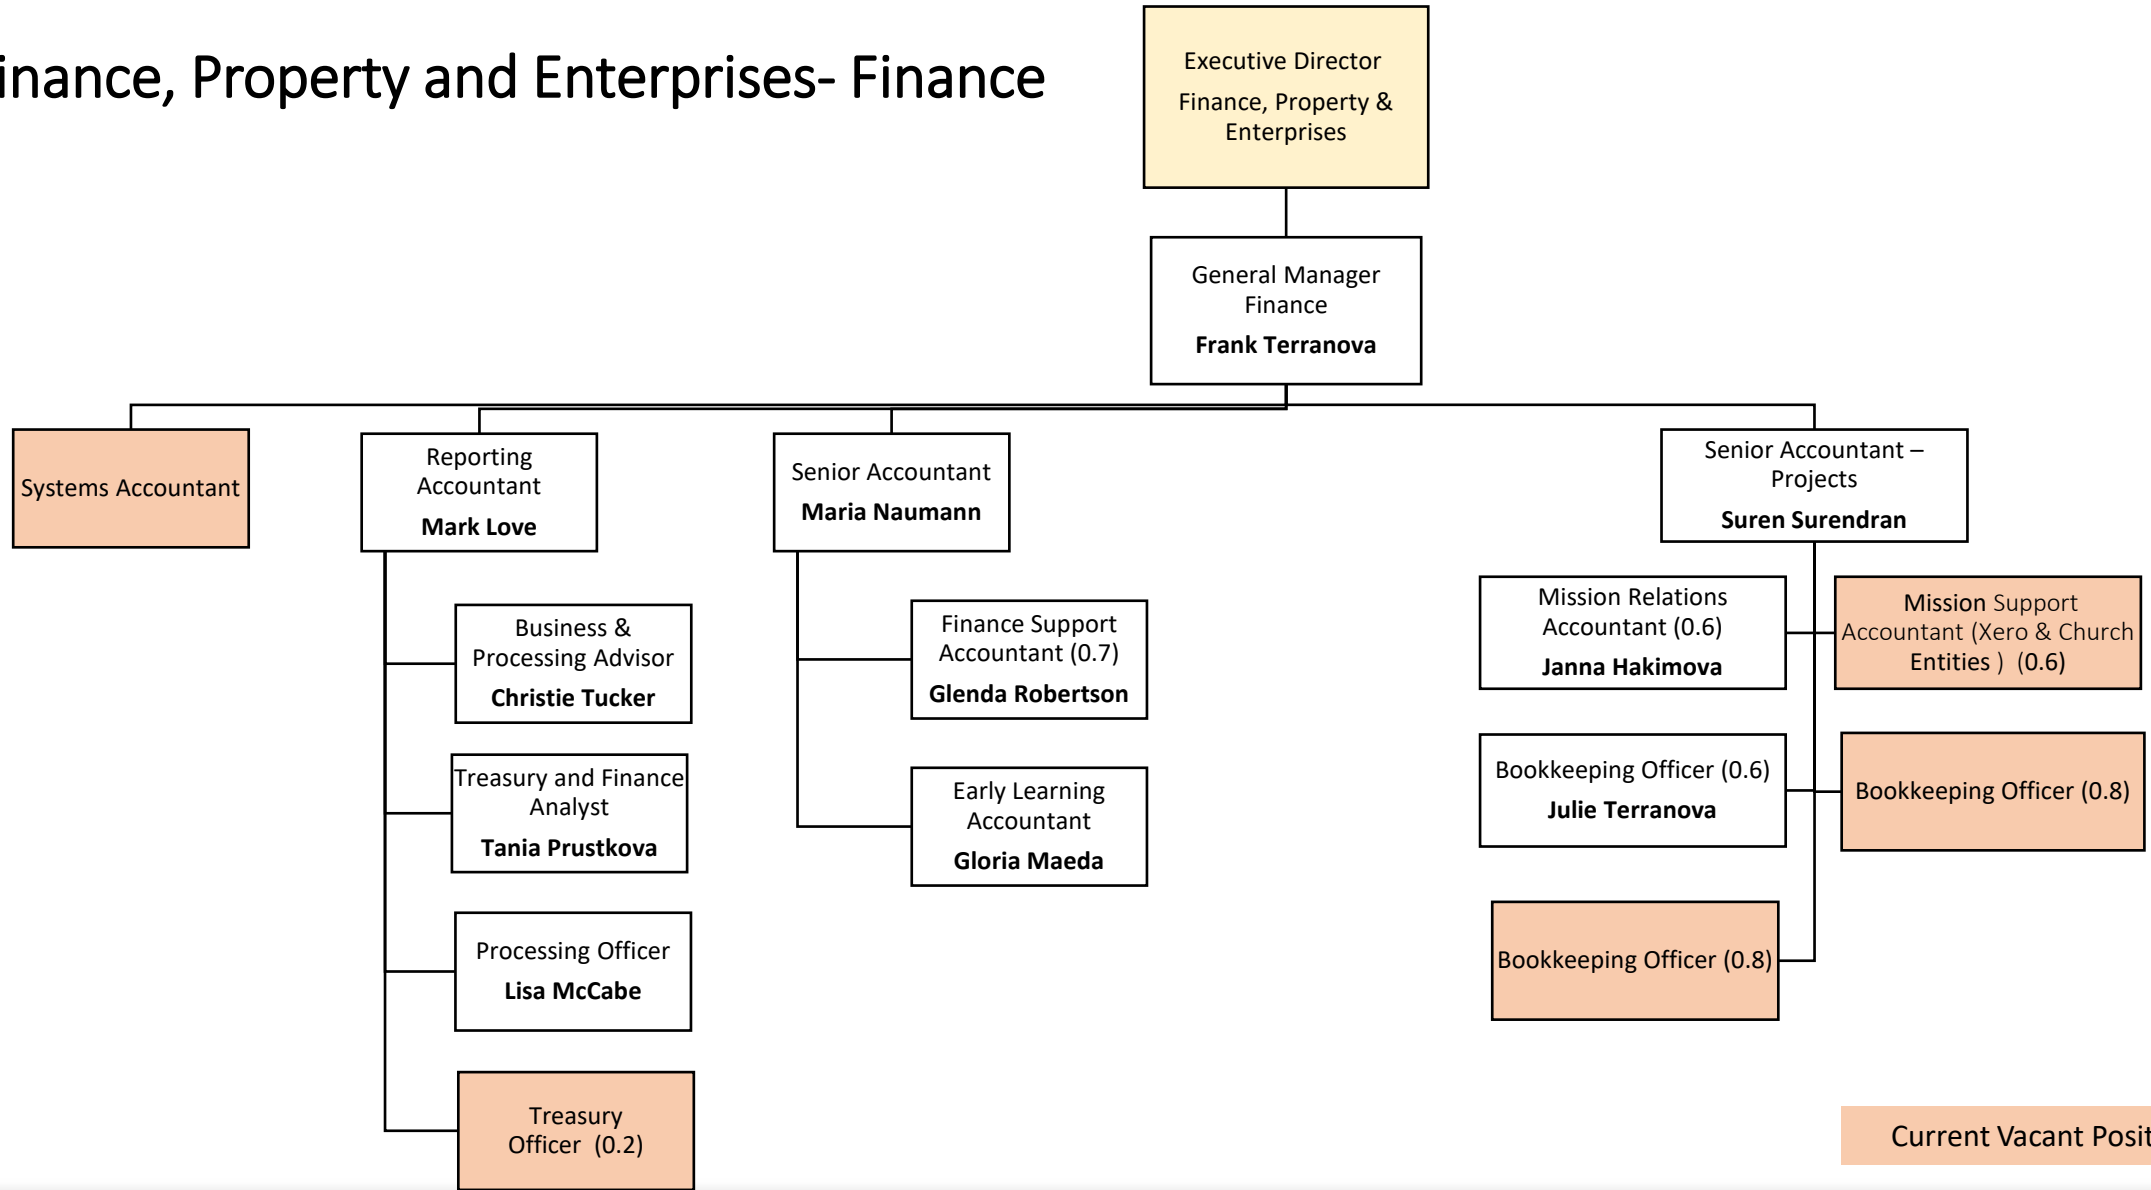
inance, Property and Enterprises- Finance

Executive Director
Finance, Property & Enterprises

General Manager Finance
Frank Terranova

Systems Accountant

Reporting Accountant
Mark Love

Business & Processing Advisor
Christie Tucker

Treasury and Finance Analyst
Tania Prustkova

Processing Officer
Lisa McCabe

Treasury Officer (0.2)

Senior Accountant
Maria Naumann

Finance Support Accountant (0.7)
Glenda Robertson

Early Learning Accountant
Gloria Maeda

Senior Accountant – Projects
Suren Surendran

Mission Relations Accountant (0.6)
Janna Hakimova

Mission Support Accountant (Xero & Church Entities ) (0.6)

Bookkeeping Officer (0.6)
Julie Terranova

Bookkeeping Officer (0.8)

Bookkeeping Officer (0.8)

Current Vacant Posit